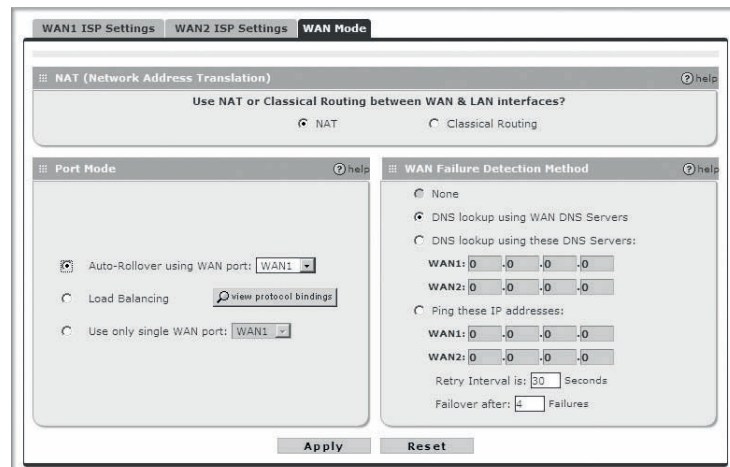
WAN1 ISP Settings | WAN2 ISP Settings | WAN Mode

NAT (Network Address Translation)
help

Use NAT or Classical Routing between WAN & LAN interfaces?

NAT
Classical Routing

Port Mode
help

Auto-Rollover using WAN port: WAN1

Load Balancing
view protocol bindings

Use only single WAN port: WAN1

WAN Failure Detection Method
help

None

DNS lookup using WAN DNS Servers

DNS lookup using these DNS Servers:

WAN1: 0 .0 .0 .0

WAN2: 0 .0 .0 .0

Ping these IP addresses:

WAN1: 0 .0 .0 .0

WAN2: 0 .0 .0 .0

Retry Interval is: 30 Seconds

Failover after: 4 Failures

Apply
Reset